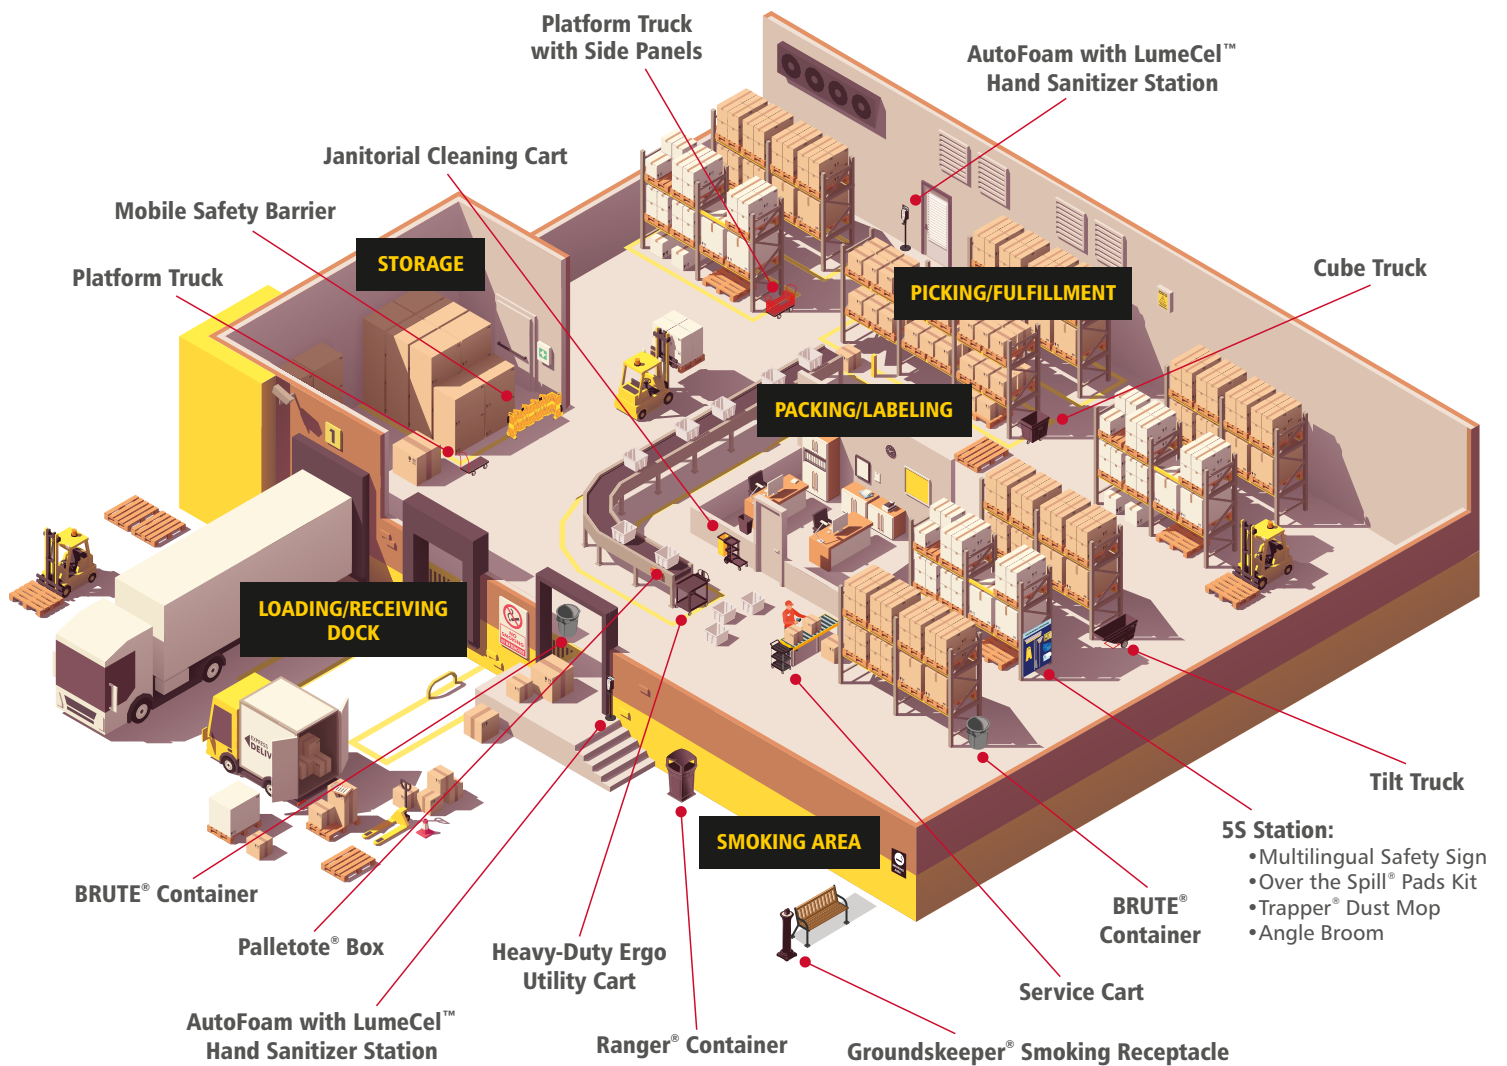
Platform Truck with Side Panels

AutoFoam with LumeCel™ Hand Sanitizer Station

Janitorial Cleaning Cart

Mobile Safety Barrier

STORAGE

Platform Truck

PICKING/FULFILLMENT

Cube Truck

PACKING/LABELING

1

LOADING/RECEIVING DOCK

Tilt Truck

5S Station:
•Multilingual Safety Sign
•Over the Spill® Pads Kit
•Trapper® Dust Mop
•Angle Broom

SMOKING AREA

BRUTE® Container

Palletote® Box

Heavy-Duty Ergo Utility Cart

BRUTE® Container

Service Cart

AutoFoam with LumeCel™ Hand Sanitizer Station

Ranger® Container

Groundskeeper® Smoking Receptacle